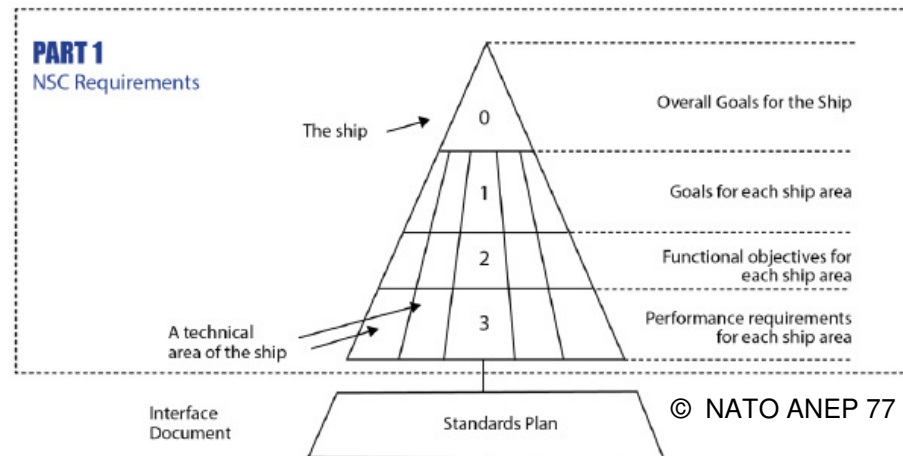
PART 1
NSC Requirements

The ship

0

Overall Goals for the Ship

1

Goals for each ship area

2

Functional objectives for each ship area

A technical area of the ship

3

Performance requirements for each ship area

Interface Document

Standards Plan

© NATO ANEP 77